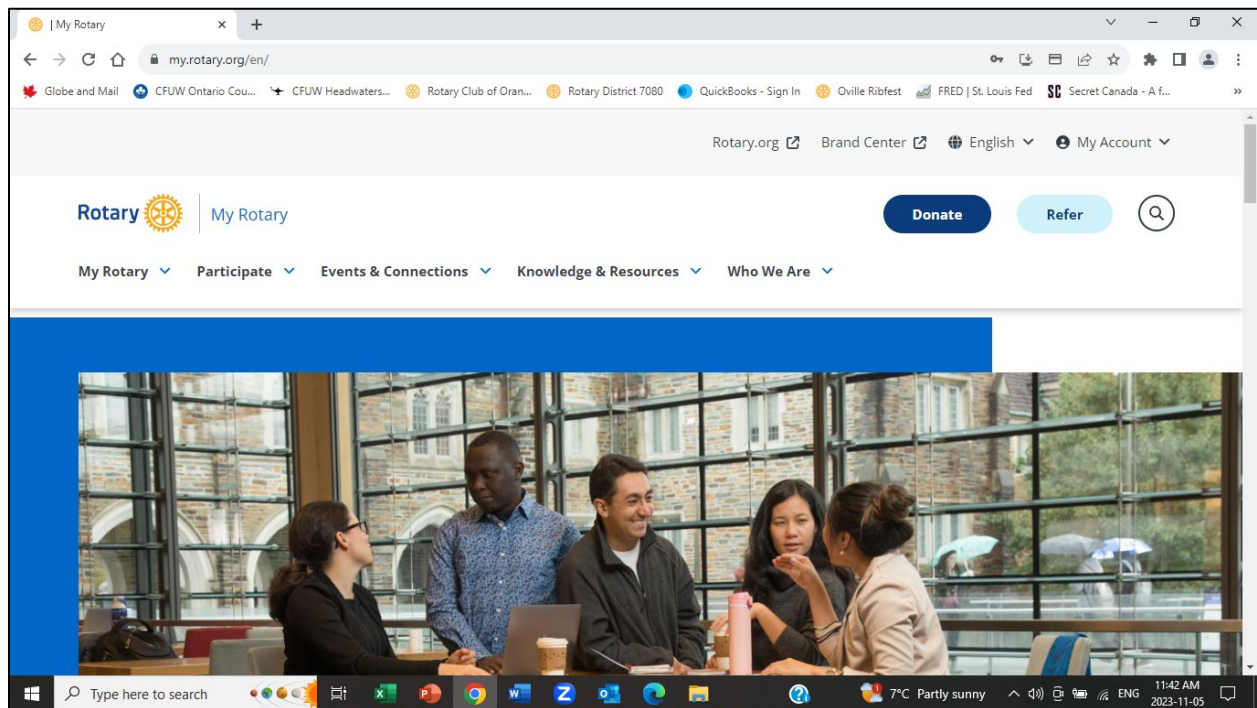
| My Rotary ×

my.rotary.org/en/

Globe and Mail CFUW Ontario Cou... CFUW Headwaters... Rotary Club of Oran... Rotary District 7080 QuickBooks - Sign In Oville Ribfest FRED | St. Louis Fed Secret Canada - A f...

Rotary.org Brand Center English My Account

Rotary | My Rotary

Donate Refer

My Rotary Participate Events & Connections Knowledge & Resources Who We Are

Type here to search

7°C Partly sunny ENG 11:42 AM 2023-11-05